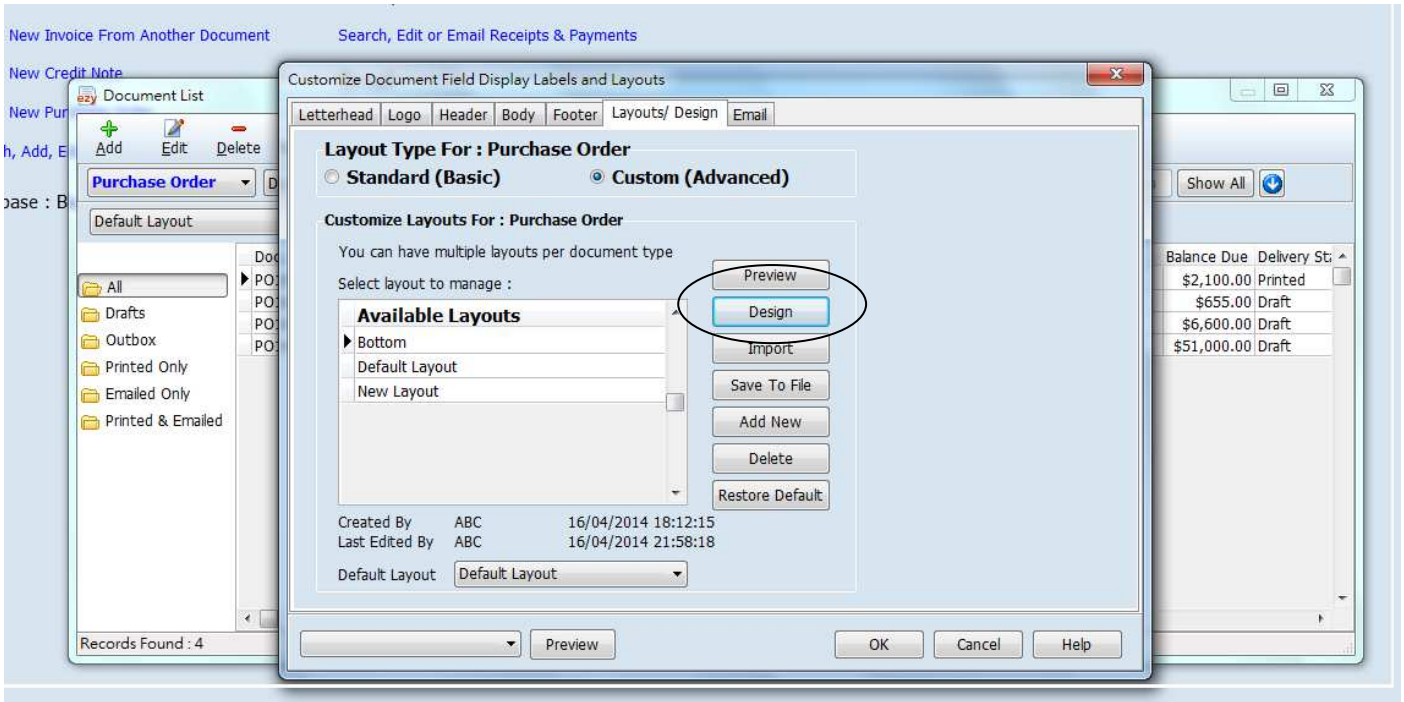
New Invoice From Another Document

Search, Edit or Email Receipts & Payments

New Credit Note

New Pur

h, Add, E

base : B

Document List

Add Edit Delete

Purchase Order

Default Layout

Show All

All
Drafts
Outbox
Printed Only
Emailed Only
Printed & Emailed

| Doc | Balance Due | Delivery St |
|---|---|---|
| PO | $2,100.00 | Printed |
| PO | $655.00 | Draft |
| PO | $6,600.00 | Draft |
| PO | $51,000.00 | Draft |

Records Found : 4

Customize Document Field Display Labels and Layouts

Letterhead Logo Header Body Footer Layouts/ Design Email

Layout Type For : Purchase Order
Standard (Basic) Custom (Advanced)

Customize Layouts For : Purchase Order

You can have multiple layouts per document type

Select layout to manage :

| Available Layouts |
|---|
| Bottom |
| Default Layout |
| New Layout |

Preview
Design
Import
Save To File
Add New
Delete
Restore Default

Created By ABC 16/04/2014 18:12:15
Last Edited By ABC 16/04/2014 21:58:18

Default Layout Default Layout

Preview

OK Cancel Help